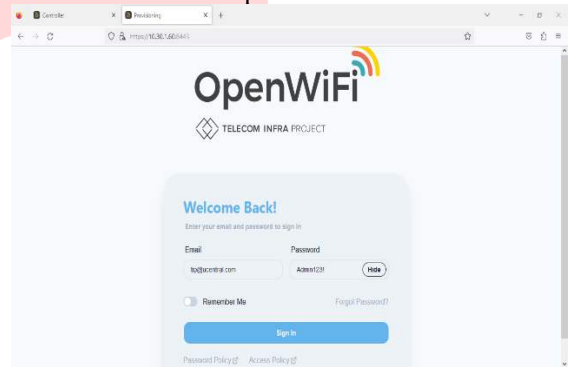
Controller
Provisioning
https://10.30.1.60:8443

OpenWiFi
TELECOM INFRA PROJECT

Welcome Back!
Enter your email and password to sign in

Email
tip@ucentral.com

Password
Admin123!
Hide

Remember Me
Forgot Password?

Sign In

Password Policy
Access Policy